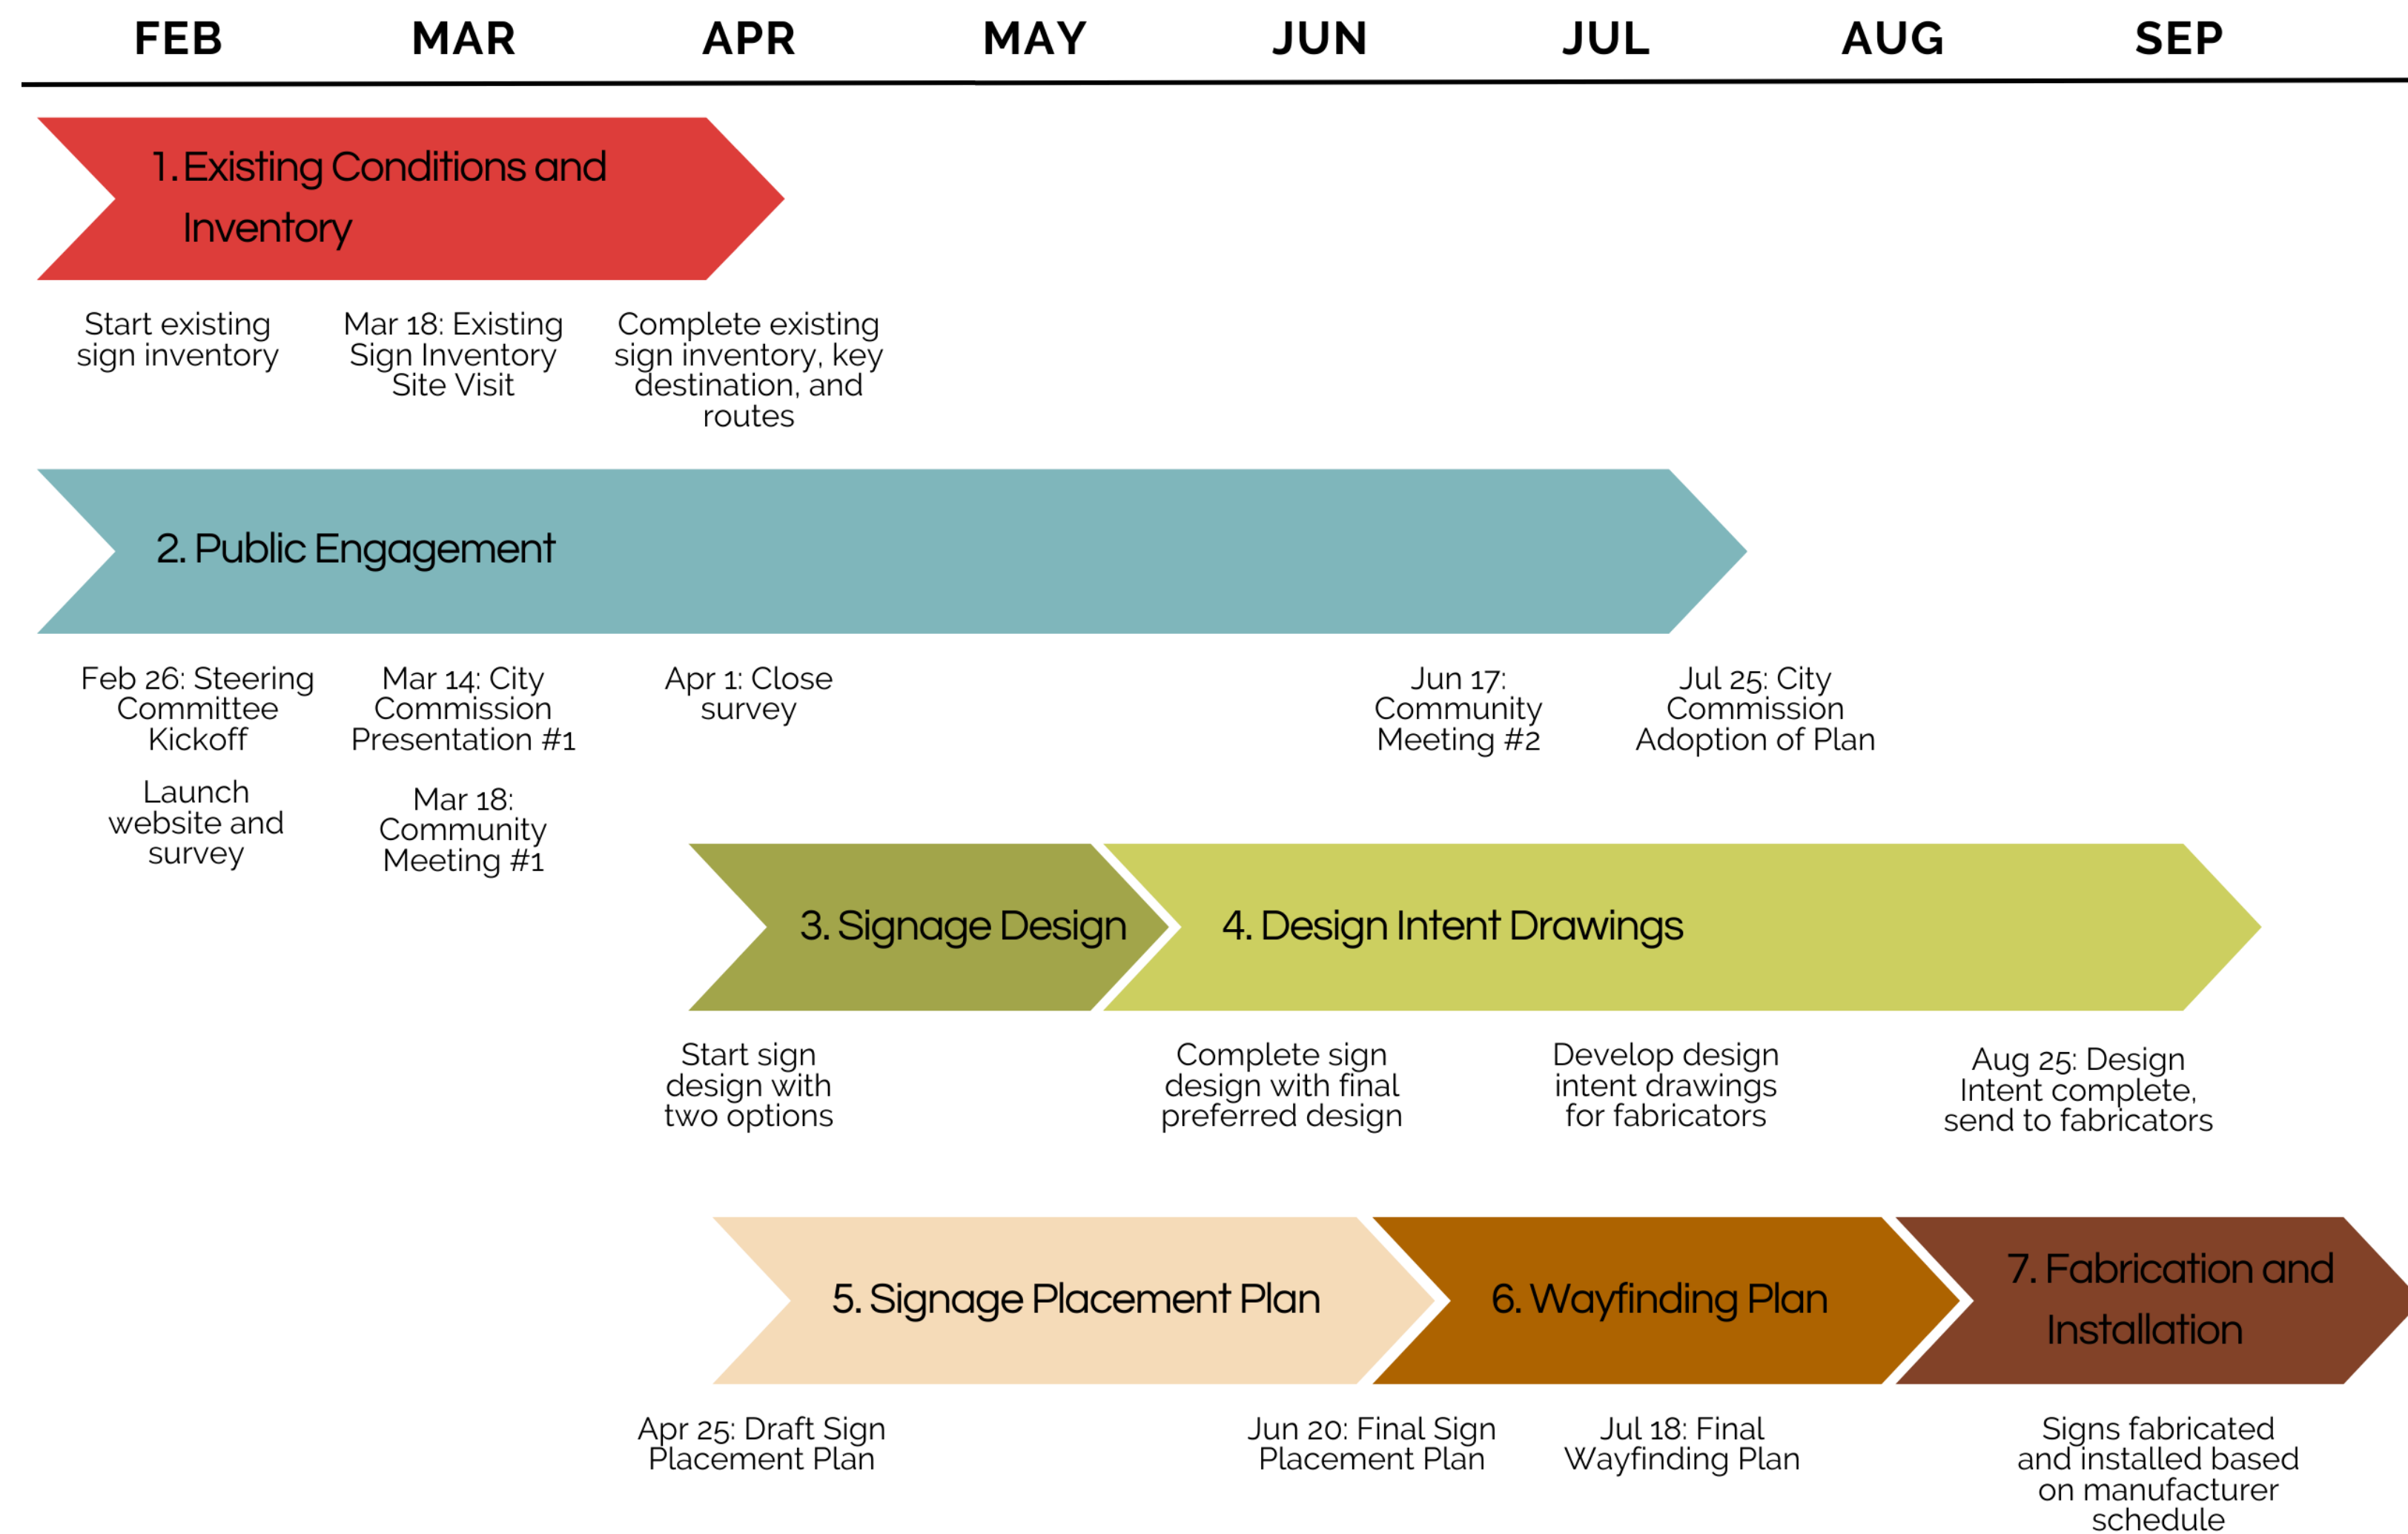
FEB MAR APR MAY JUN JUL AUG SEP

1. Existing Conditions and Inventory

Start existing sign inventory

Mar 18: Existing Sign Inventory Site Visit

Complete existing sign inventory, key destination, and routes

2. Public Engagement

Feb 26: Steering Committee Kickoff

Launch website and survey

Mar 14: City Commission Presentation #1

Mar 18: Community Meeting #1

Apr 1: Close survey

Jun 17: Community Meeting #2

Jul 25: City Commission Adoption of Plan

3. Signage Design

4. Design Intent Drawings

Start sign design with two options

Complete sign design with final preferred design

Develop design intent drawings for fabricators

Aug 25: Design Intent complete, send to fabricators

5. Signage Placement Plan

6. Wayfinding Plan

7. Fabrication and Installation

Apr 25: Draft Sign Placement Plan

Jun 20: Final Sign Placement Plan

Jul 18: Final Wayfinding Plan

Signs fabricated and installed based on manufacturer schedule